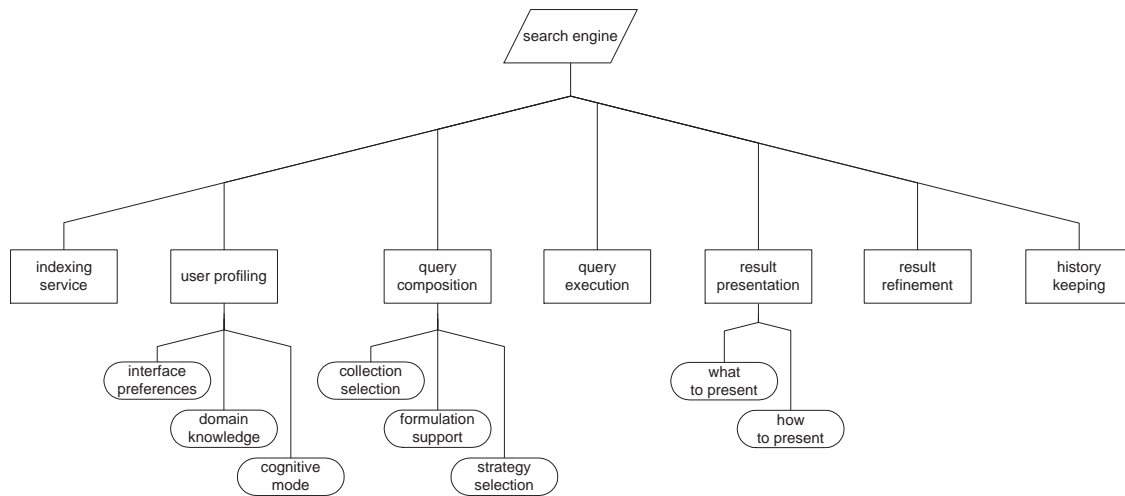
search engine

indexing service

user profiling

interface preferences

domain knowledge

cognitive mode

query composition

collection selection

formulation support

strategy selection

query execution

result presentation

what to present

how to present

result refinement

history keeping